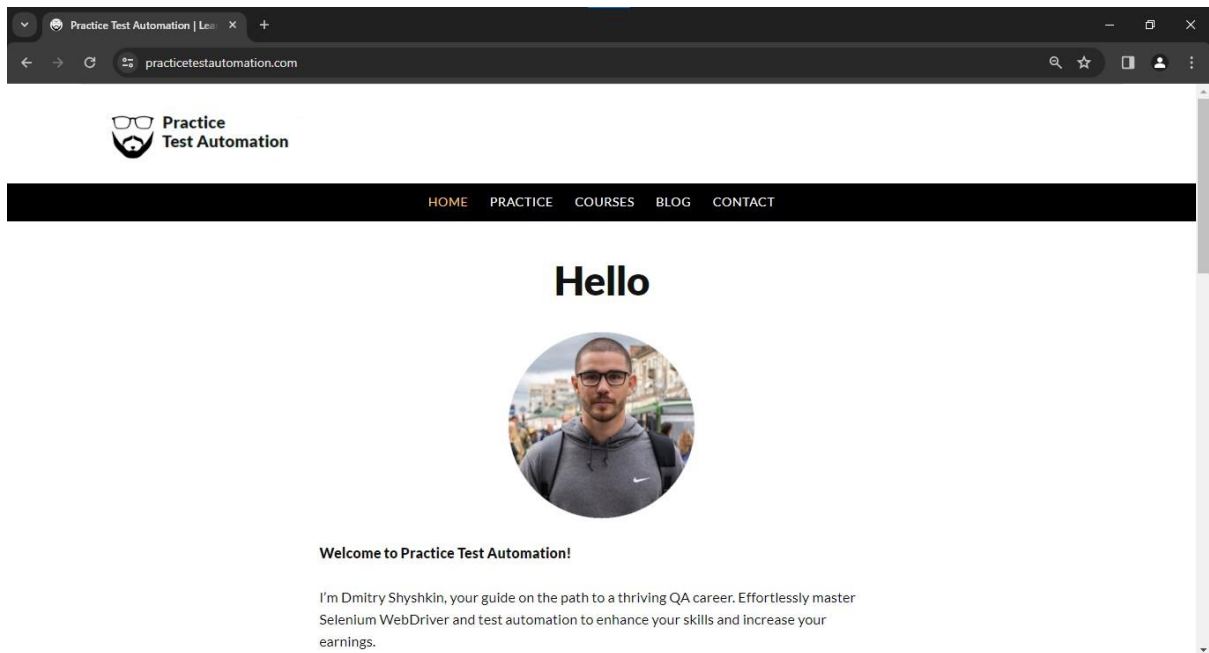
Practice Test Automation | Lea

practicetestautomation.com

Practice
Test Automation

HOME PRACTICE COURSES BLOG CONTACT

Hello

Welcome to Practice Test Automation!

I'm Dmitry Shyshkin, your guide on the path to a thriving QA career. Effortlessly master Selenium WebDriver and test automation to enhance your skills and increase your earnings.